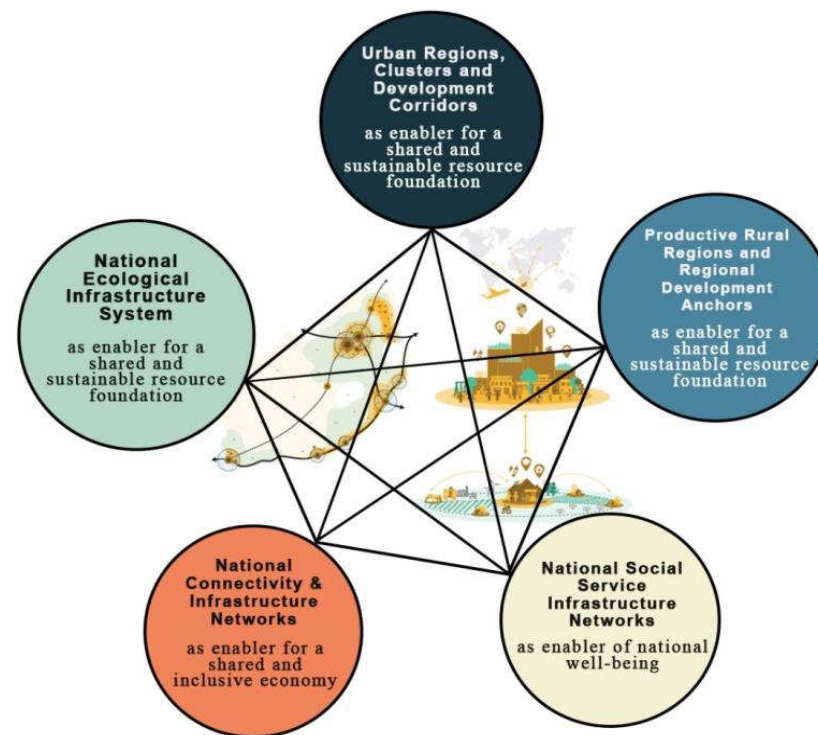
Urban Regions, Clusters and Development Corridors

as enabler for a shared and sustainable resource foundation

National Ecological Infrastructure System

as enabler for a shared and sustainable resource foundation

Productive Rural Regions and Regional Development Anchors

as enabler for a shared and sustainable resource foundation

National Connectivity & Infrastructure Networks

as enabler for a shared and inclusive economy

National Social Service Infrastructure Networks

as enabler of national well-being